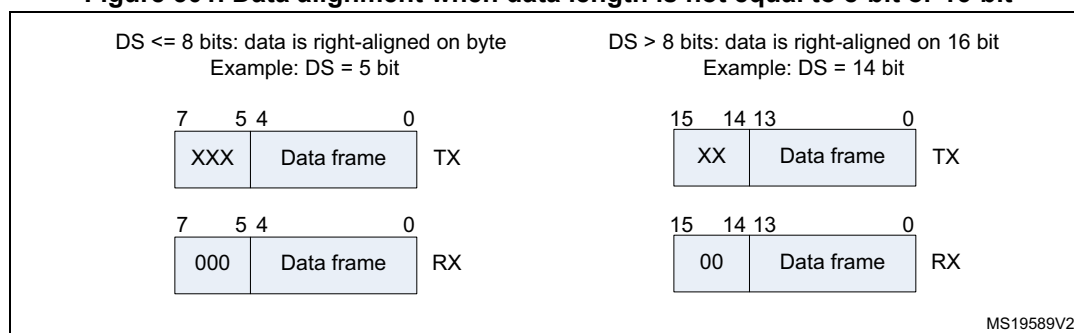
Figure 304. Data alignment when data length is not equal to 8-bit or 16-bit

DS <= 8 bits: data is right-aligned on byte
Example: DS = 5 bit

7 5 4 0

XXX Data frame TX

7 5 4 0

000 Data frame RX

DS > 8 bits: data is right-aligned on 16 bit
Example: DS = 14 bit

15 14 13 0

XX Data frame TX

15 14 13 0

00 Data frame RX

MS19589V2